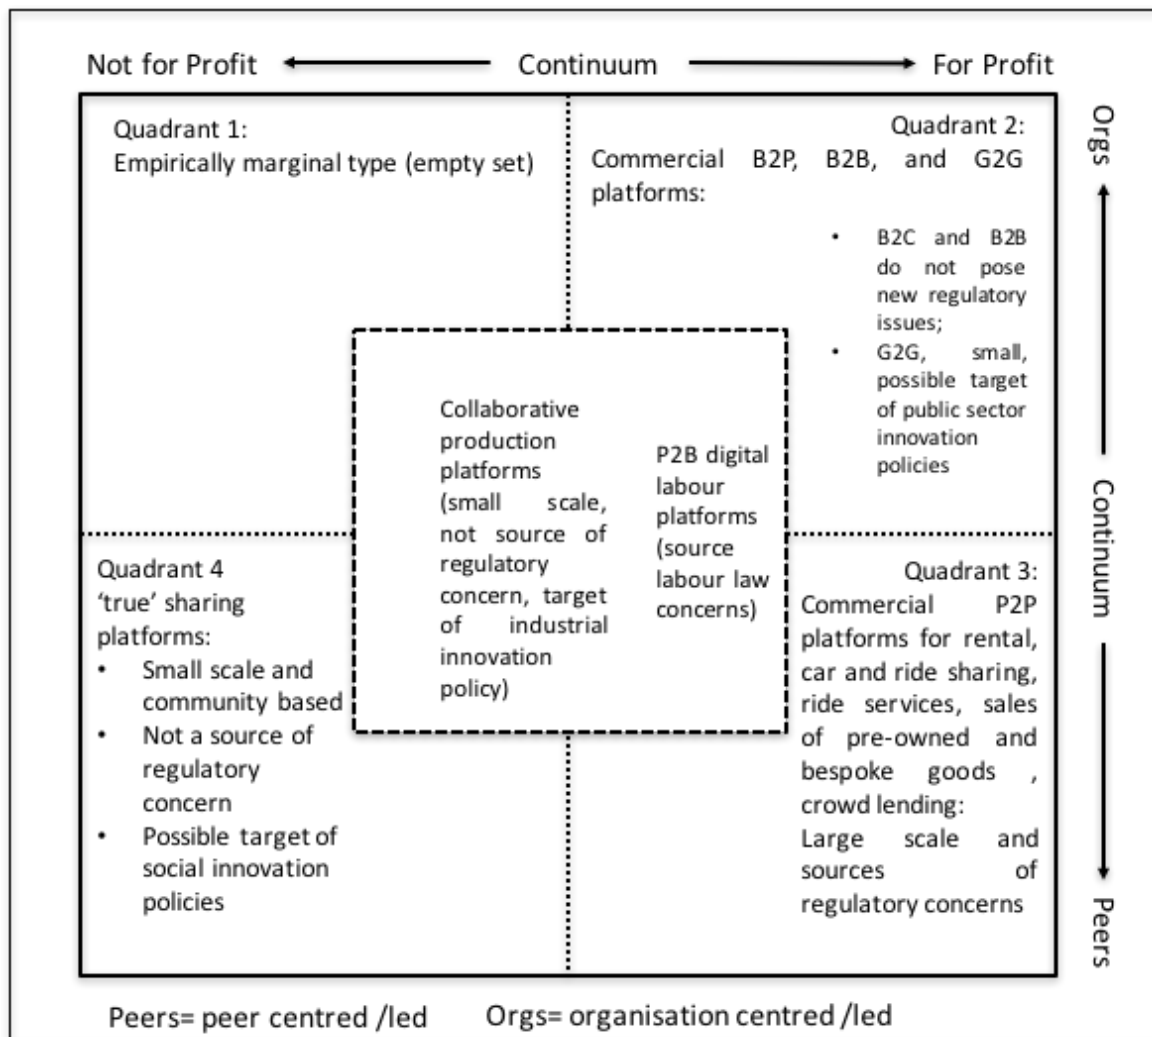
Not for Profit Continuum For Profit

Orgs

Continuum

Peers

Quadrant 1:
Empirically marginal type (empty set)

Quadrant 2:
Commercial B2P, B2B, and G2G platforms:
- B2C and B2B do not pose new regulatory issues;
- G2G, small, possible target of public sector innovation policies

Collaborative production platforms (small scale, not source of regulatory concern, target of industrial innovation policy)

P2B digital labour platforms (source labour law concerns)

Quadrant 4
'true' sharing platforms:
- Small scale and community based
- Not a source of regulatory concern
- Possible target of social innovation policies

Quadrant 3:
Commercial P2P platforms for rental, car and ride sharing, ride services, sales of pre-owned and bespoke goods , crowd lending:
Large scale and sources of regulatory concerns

Peers= peer centred /led Orgs= organisation centred /led